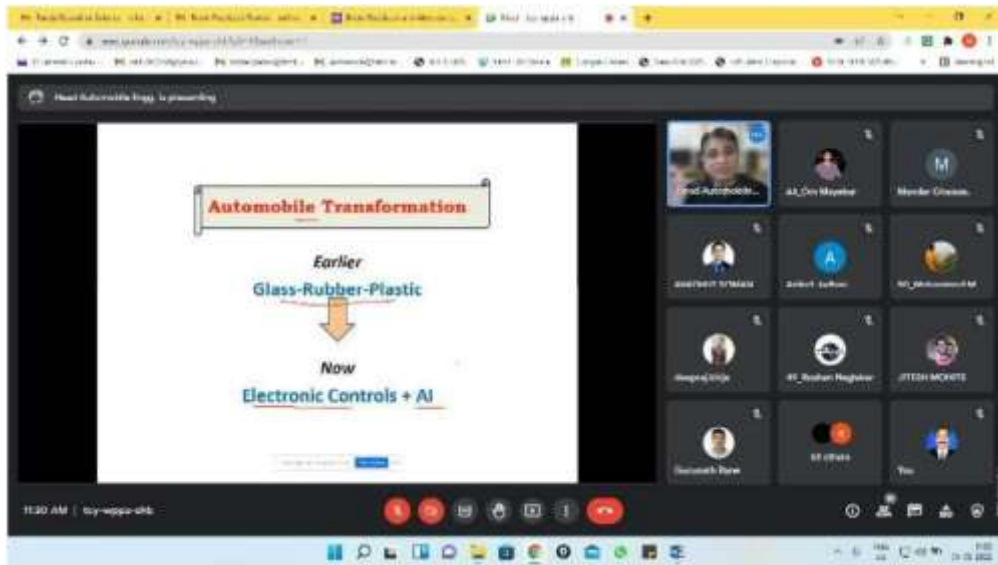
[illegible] Head Automobile Engg. is presenting

Automobile Transformation

Earlier

Glass-Rubber-Plastic

Now

Electronic Controls + AI

Head Automobile...

AA_Om Mayekar

M

Mandar Chavan

ANIKET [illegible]

A

Aniket Jadhav

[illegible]

deepraj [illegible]

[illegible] Roshan Naglekar

JITESH MOHITE

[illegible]

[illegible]

You

11:30 AM | tuy-wppp-ahb